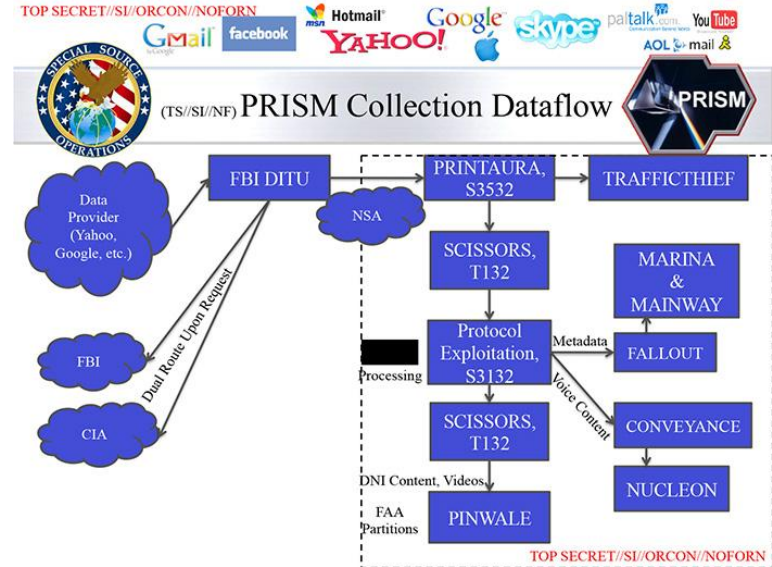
TOP SECRET//SI//ORCON//NOFORN

Gmail facebook msn Hotmail YAHOO! Google skype paltalk.com YouTube AOL mail

SPECIAL SOURCE OPERATIONS

(TS//SI//NF) PRISM Collection Dataflow

PRISM

Data Provider (Yahoo, Google, etc.)

FBI DITU

NSA

PRINTAURA, S3532

TRAFFICTHIEF

SCISSORS, T132

MARINA & MAINWAY

Dual Route Upon Request

FBI

Processing

Protocol Exploitation, S3132

Metadata

FALLOUT

Voice Content

CIA

SCISSORS, T132

CONVEYANCE

NUCLEON

DNI Content, Videos,

FAA Partitions

PINWALE

TOP SECRET//SI//ORCON//NOFORN